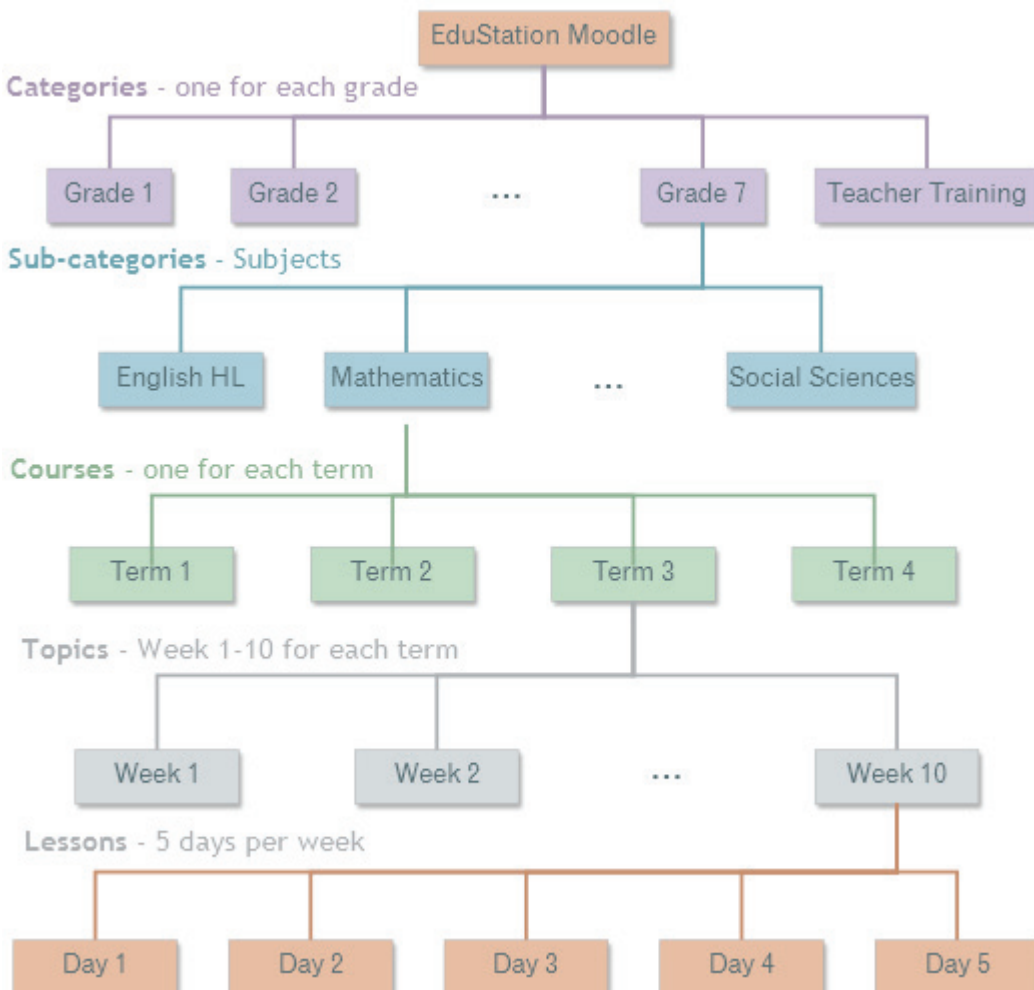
EduStation Moodle

Categories - one for each grade

Grade 1

Grade 2

...

Grade 7

Teacher Training

Sub-categories - Subjects

English HL

Mathematics

...

Social Sciences

Courses - one for each term

Term 1

Term 2

Term 3

Term 4

Topics - Week 1-10 for each term

Week 1

Week 2

...

Week 10

Lessons - 5 days per week

Day 1

Day 2

Day 3

Day 4

Day 5